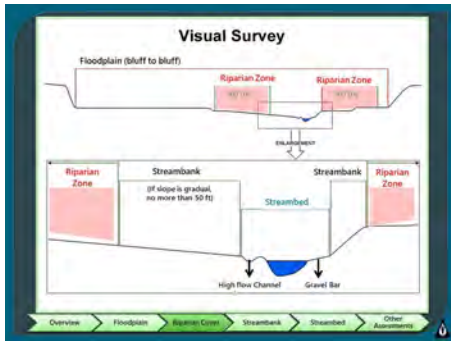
Visual Survey

Floodplain (bluff to bluff)

Riparian Zone

Riparian Zone

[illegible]

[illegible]

ENLARGEMENT

Riparian Zone

Streambank

(If slope is gradual, no more than 50 ft)

Streambank

Riparian Zone

Streambed

High flow Channel

Gravel Bar

Overview

Floodplain

Riparian Cover

Streambank

Streambed

Other Assessments